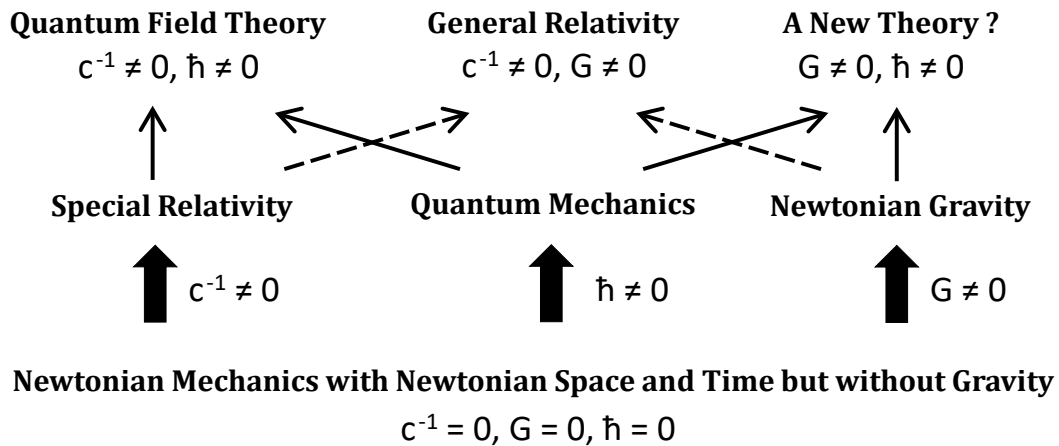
**Quantum Field Theory**
$c^{-1} \neq 0$, $\hbar \neq 0$

**General Relativity**
$c^{-1} \neq 0$, $G \neq 0$

**A New Theory ?**
$G \neq 0$, $\hbar \neq 0$

**Special Relativity**

**Quantum Mechanics**

**Newtonian Gravity**

$c^{-1} \neq 0$

$\hbar \neq 0$

$G \neq 0$

**Newtonian Mechanics with Newtonian Space and Time but without Gravity**
$c^{-1} = 0$, $G = 0$, $\hbar = 0$